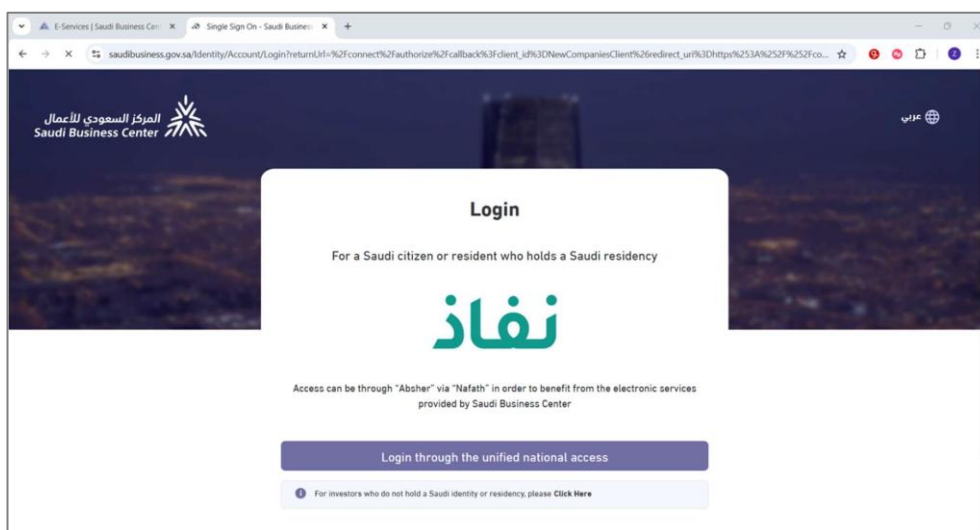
E-Services | Saudi Business Cen ×

Single Sign On - Saudi Busines ×

+

saudibusiness.gov.sa/Identity/Account/Login?returnUrl=%2Fconnect%2Fauthorize%2Fcallback%3Fclient_id%3DNewCompaniesClient%26redirect_uri%3Dhttps%253A%252F%252Fco...

المركز السعودي للأعمال
Saudi Business Center

عربي

Login

For a Saudi citizen or resident who holds a Saudi residency

نفاذ

Access can be through "Absher" via "Nafath" in order to benefit from the electronic services provided by Saudi Business Center

Login through the unified national access

For investors who do not hold a Saudi identity or residency, please Click Here